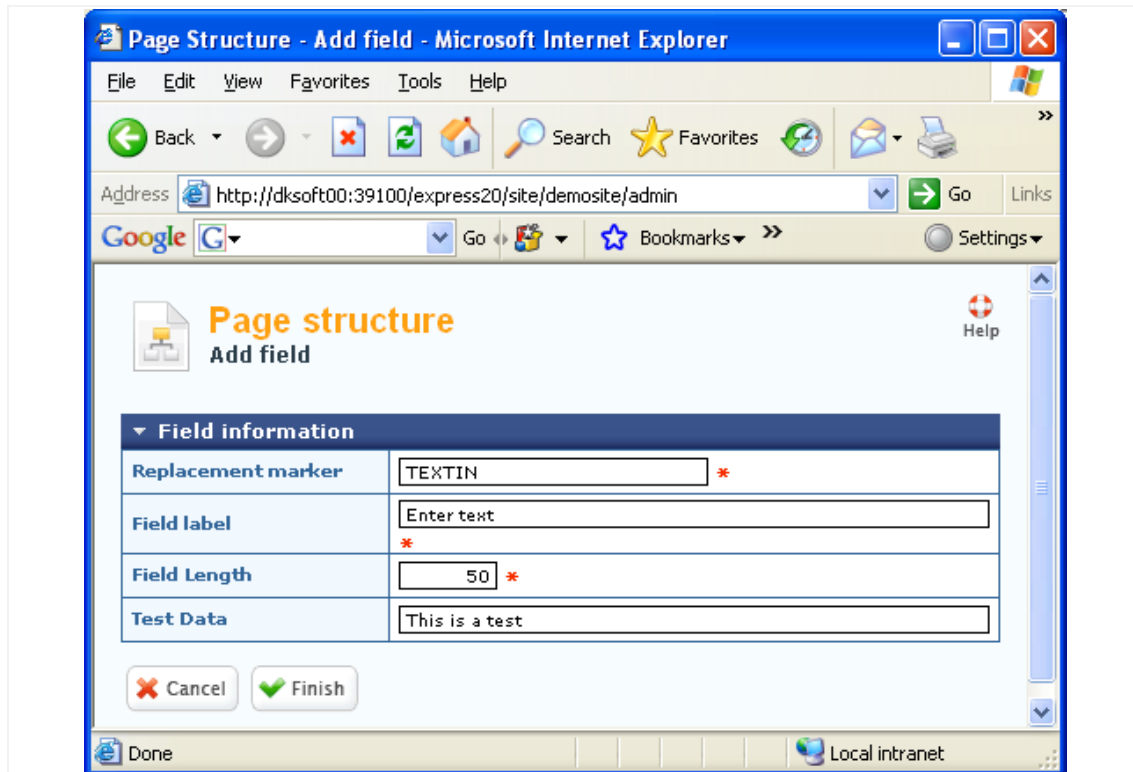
Page Structure - Add field - Microsoft Internet Explorer

File Edit View Favorites Tools Help

Back Search Favorites

Address http://dksoft00:39100/express20/site/demosite/admin Go Links

Google G Go Bookmarks Settings

Page structure
Add field

Help

Field information

| | |
|---|---|
| Replacement marker | TEXTIN * |
| Field label | Enter text * |
| Field Length | 50 * |
| Test Data | This is a test |

Cancel Finish

Done Local intranet